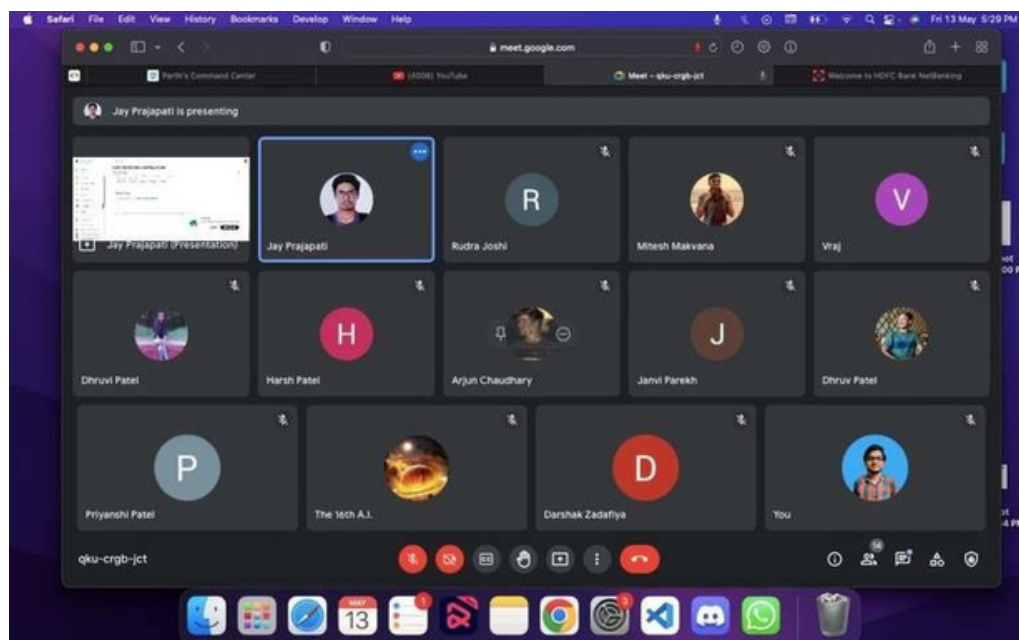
Safari File Edit View History Bookmarks Develop Window Help

Fri 13 May 5:29 PM

meet.google.com

Parth's Command Center

(4008) YouTube

Meet - qku-crgb-jct

Welcome to HDFC Bank NetBanking

Jay Prajapati is presenting

Jay Prajapati (Presentation)

Jay Prajapati

R

Rudra Joshi

Mitesh Makvana

V

Vraj

Dhruvi Patel

H

Harsh Patel

Arjun Chaudhary

J

Janvi Parekh

Dhruv Patel

P

Priyanshi Patel

The 16th A.I.

D

Darshak Zadafiya

You

qku-crgb-jct

14

MAY

13